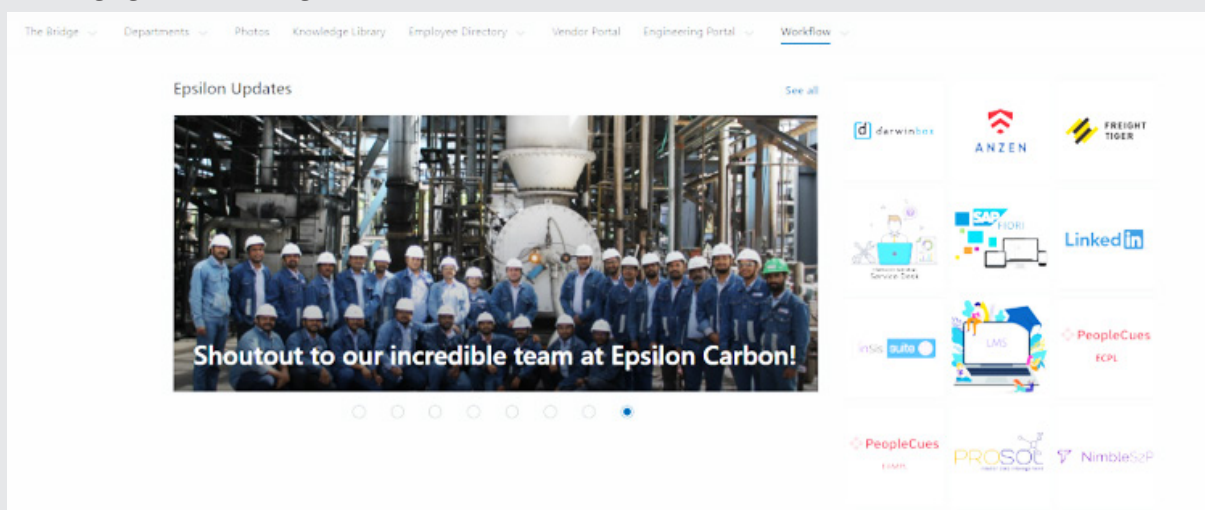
The Bridge Departments Photos Knowledge Library Employee Directory Vendor Portal Engineering Portal Workflow

Epsilon Updates

See all

Shoutout to our incredible team at Epsilon Carbon!

darwinbox

ANZEN

FREIGHT TIGER

Service Desk

SAP FIORI

Linkedin

insis suite

LMS

PeopleCues

ECPL

PeopleCues

PROSOL

NimbleS2P